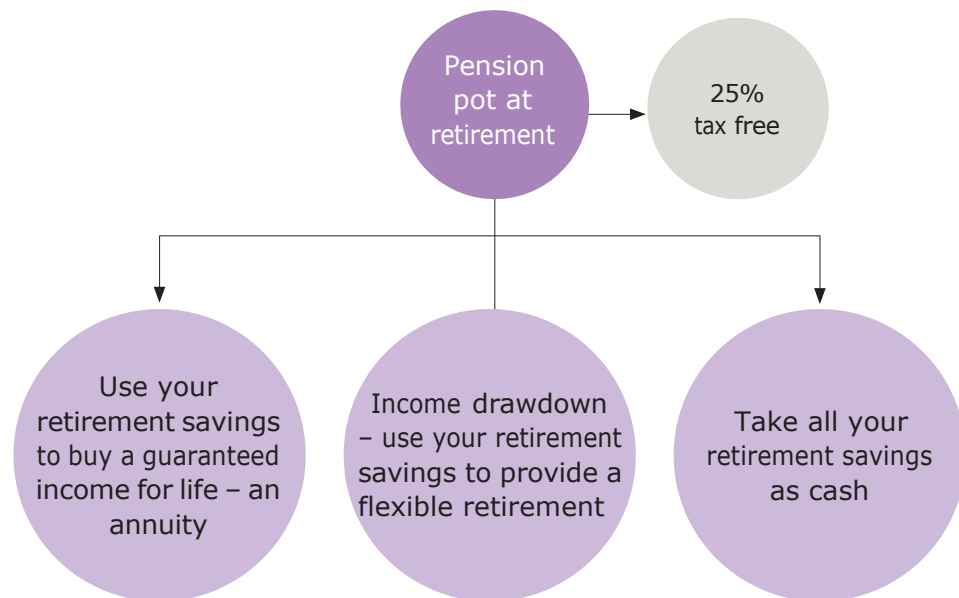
Pension pot at retirement

25% tax free

Use your retirement savings to buy a guaranteed income for life – an annuity

Income drawdown – use your retirement savings to provide a flexible retirement

Take all your retirement savings as cash